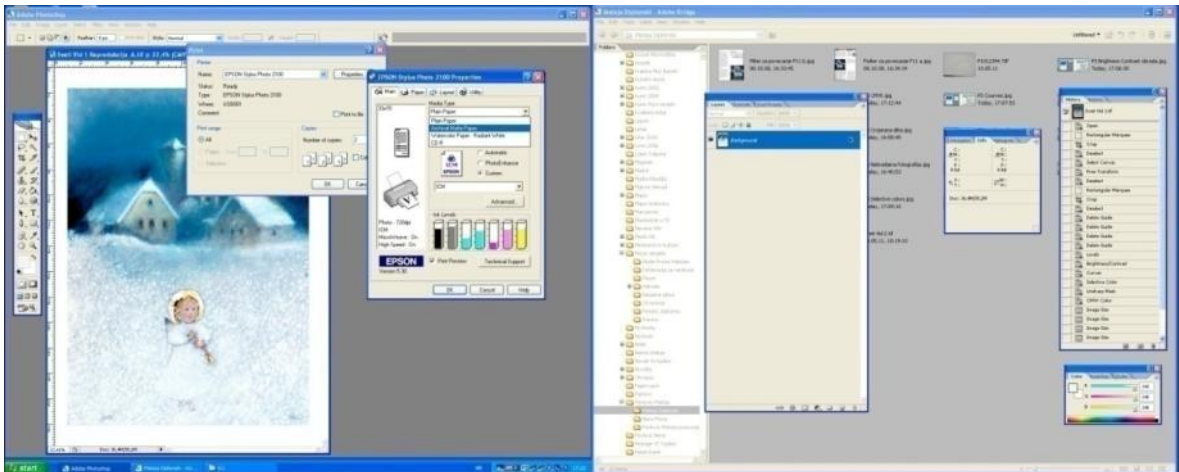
Adobe Photoshop

Print

Printer

Name: EPSON Stylus Photo 2100

Properties

Status: Ready

Type: EPSON Stylus Photo 2100

Where: USB001

Comment

Print to file

Print range

All

Copies

Number of copies:

OK

EPSON Stylus Photo 2100 Properties

Main

Paper

Layout

Utility

Media Type

Plain Paper

Plain Paper

Archival Matte Paper

Watercolor Paper - Radiant White

Automatic

PhotoEnhance

Custom

ICM

Advanced...

Ink Levels

Photo - 720dpi

ICM

MicroWeave : On

High Speed : On

EPSON

Version 5.30

Print Preview

Technical Support

OK

Cancel

Help

start

Adobe Photoshop

Adobe Bridge

Background

Layers

Info

History

Open

Rectangular Marquee

Crop

Deselect

Select Canvas

Free Transform

Deselect

Rectangular Marquee

Crop

Deselect

Delete Guide

Delete Guide

Delete Guide

Delete Guide

Levels

Brightness/Contrast

Curves

Selective Color

Unsharp Mask

CMYK Color

Image Size

Image Size

Image Size

Image Size

Color